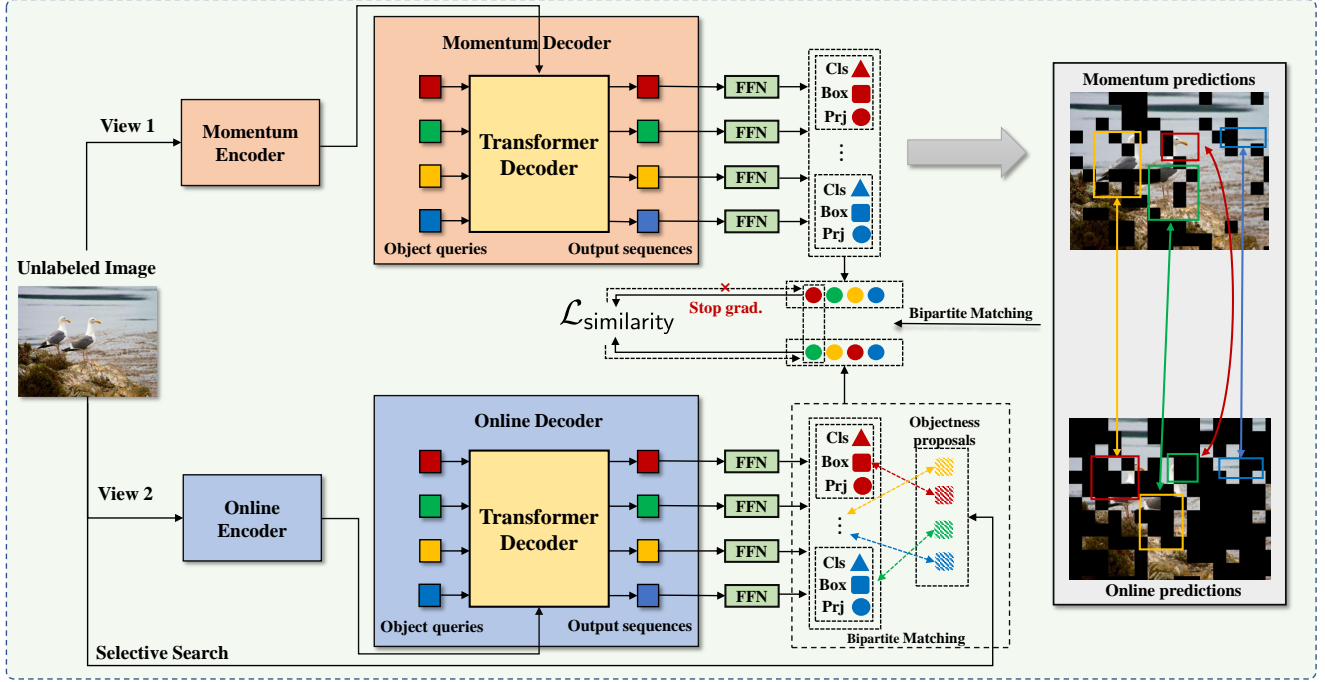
Momentum Decoder

View 1

Momentum Encoder

Transformer Decoder

FFN

FFN

FFN

FFN

Cls

Box

Prj

⋮

Cls

Box

Prj

Object queries

Output sequences

Momentum predictions

Unlabeled Image

$\mathcal{L}_{\text{similarity}}$

Stop grad.

Bipartite Matching

Online Decoder

View 2

Online Encoder

Transformer Decoder

FFN

FFN

FFN

FFN

Cls

Box

Prj

⋮

Cls

Box

Prj

Objectness proposals

Object queries

Output sequences

Bipartite Matching

Selective Search

Online predictions